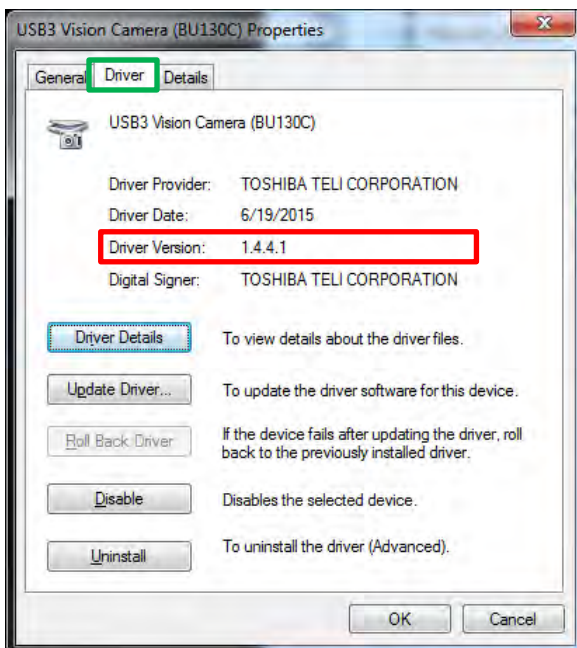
USB3 Vision Camera (BU130C) Properties

General | Driver | Details

USB3 Vision Camera (BU130C)

Driver Provider: TOSHIBA TELI CORPORATION

Driver Date: 6/19/2015

Driver Version: 1.4.4.1

Digital Signer: TOSHIBA TELI CORPORATION

Driver Details | To view details about the driver files.

Update Driver... | To update the driver software for this device.

Roll Back Driver | If the device fails after updating the driver, roll back to the previously installed driver.

Disable | Disables the selected device.

Uninstall | To uninstall the driver (Advanced).

OK | Cancel